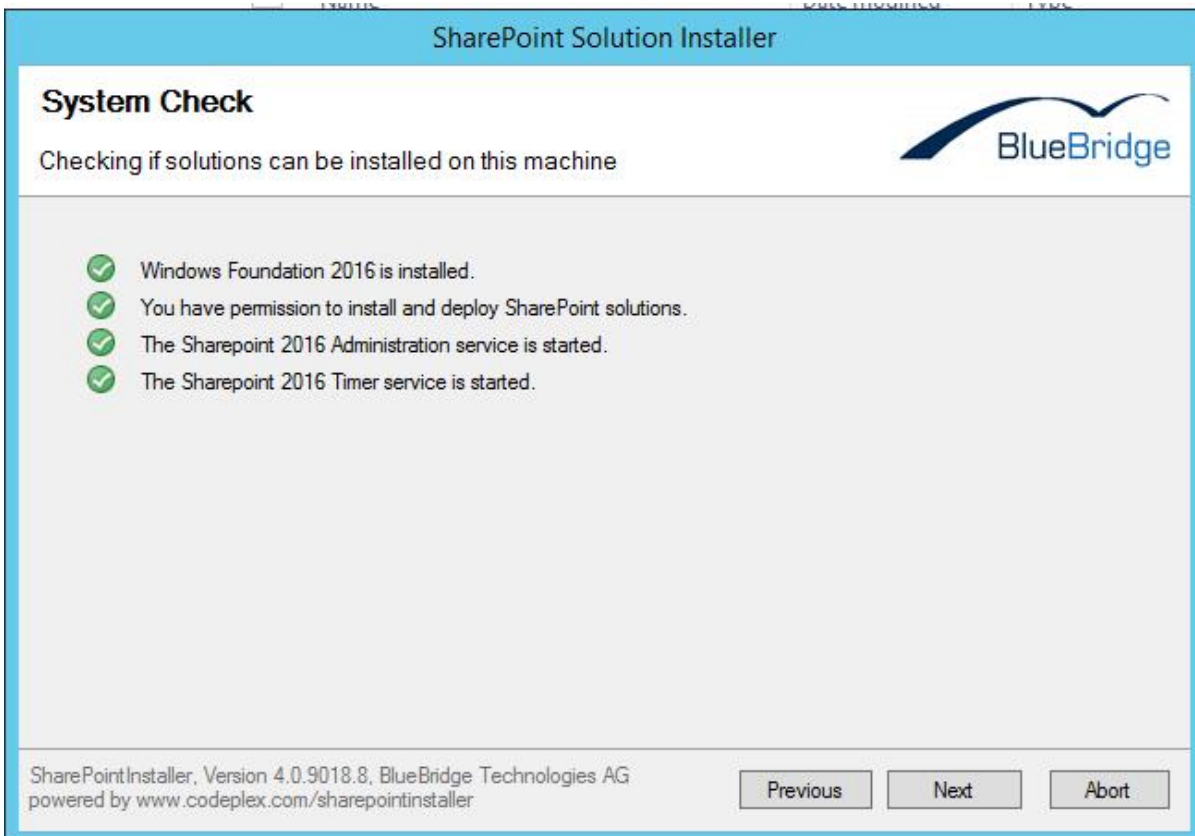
SharePoint Solution Installer

System Check

Checking if solutions can be installed on this machine

BlueBridge

Windows Foundation 2016 is installed.

You have permission to install and deploy SharePoint solutions.

The Sharepoint 2016 Administration service is started.

The Sharepoint 2016 Timer service is started.

SharePointInstaller, Version 4.0.9018.8, BlueBridge Technologies AG
powered by www.codeplex.com/sharepointinstaller

Previous

Next

Abort